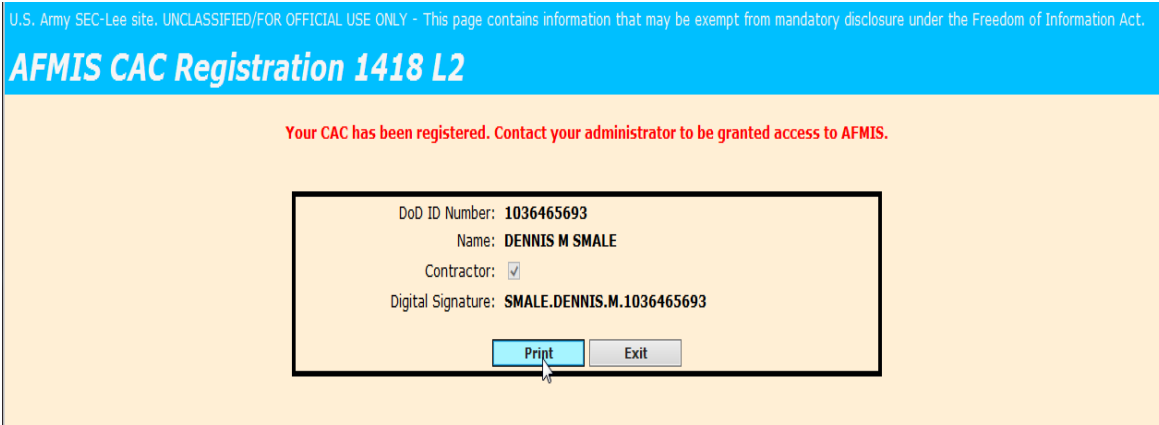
U.S. Army SEC-Lee site. UNCLASSIFIED/FOR OFFICIAL USE ONLY - This page contains information that may be exempt from mandatory disclosure under the Freedom of Information Act.

AFMIS CAC Registration 1418 L2

Your CAC has been registered. Contact your administrator to be granted access to AFMIS.

DoD ID Number: 1036465693
Name: DENNIS M SMALE
Contractor: ✓
Digital Signature: SMALE.DENNIS.M.1036465693

Print Exit